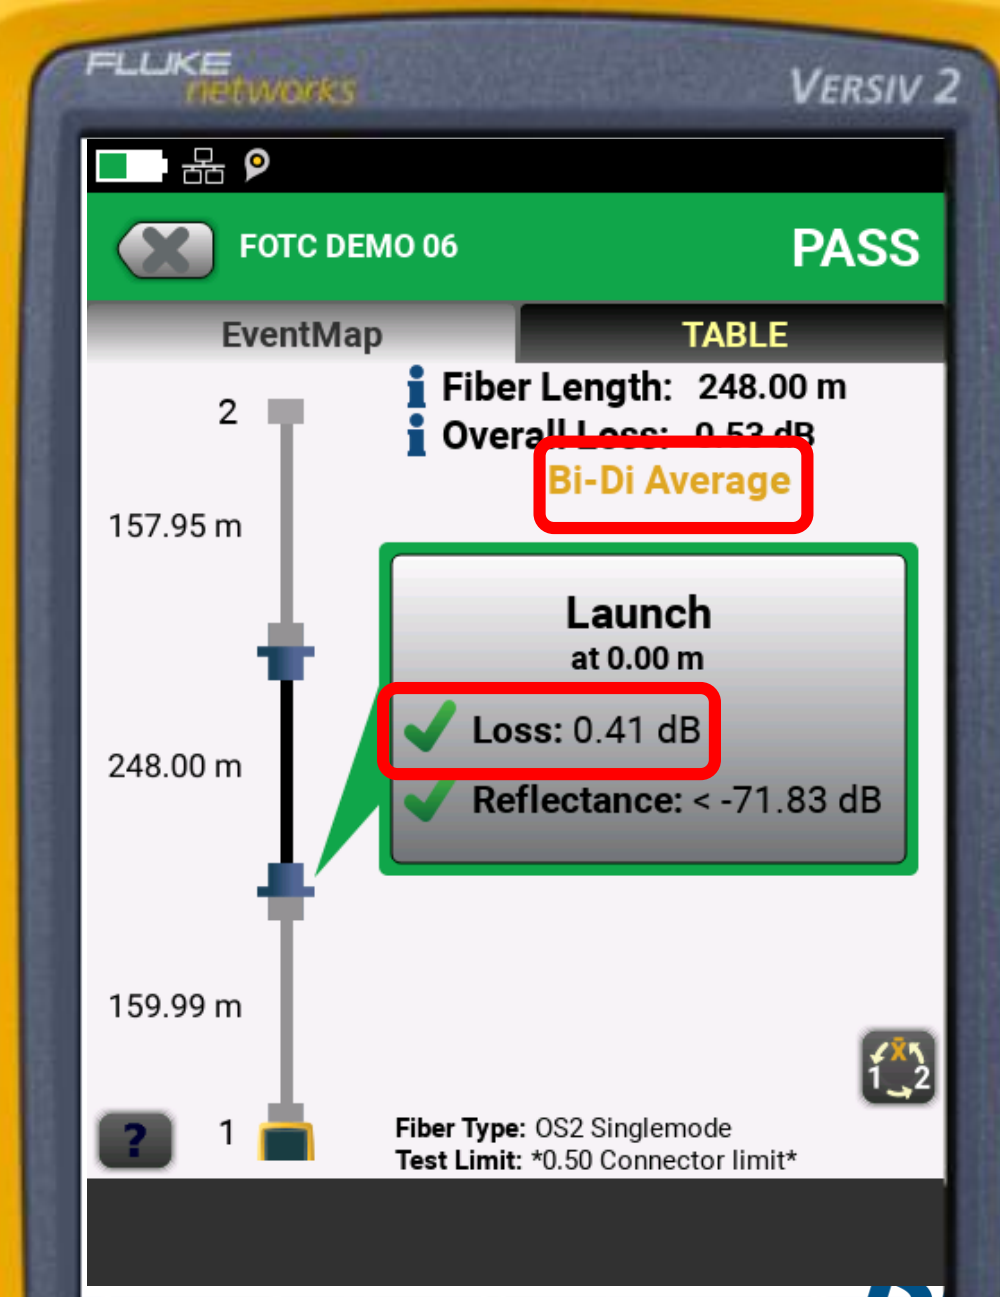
FLUKE networks

VERSIV 2

FOTC DEMO 06

PASS

EventMap

TABLE

2

157.95 m

248.00 m

159.99 m

1

Fiber Length: 248.00 m

Overall Loss: 0.53 dB

Bi-Di Average

Launch

at 0.00 m

Loss: 0.41 dB

Reflectance: < -71.83 dB

X

1 2

?

Fiber Type: OS2 Singlemode

Test Limit: *0.50 Connector limit*